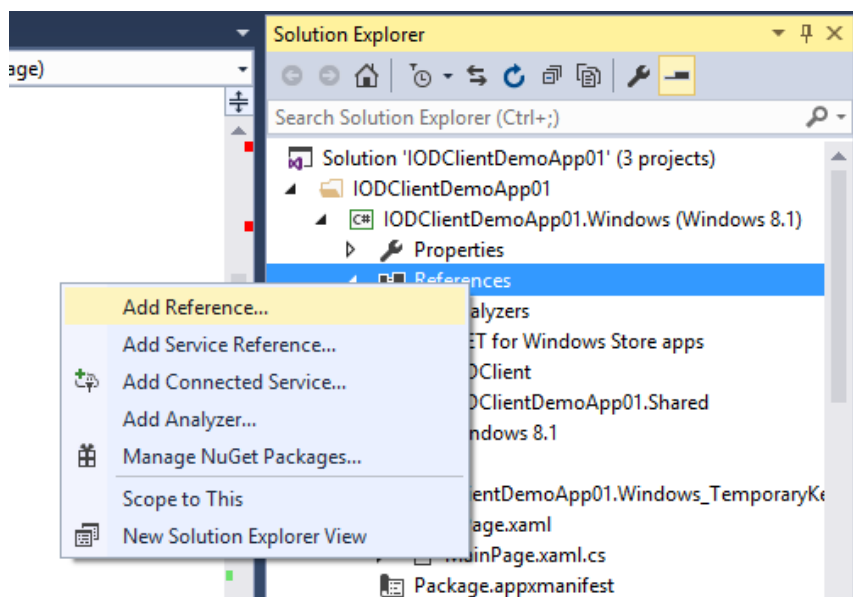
age)

Solution Explorer

Search Solution Explorer (Ctrl+;)

Solution 'IODClientDemoApp01' (3 projects)
IODClientDemoApp01
C# IODClientDemoApp01.Windows (Windows 8.1)
Properties
References
alyzers
ET for Windows Store apps
ODClient
ODClientDemoApp01.Shared
ndows 8.1
ientDemoApp01.Windows_TemporaryKe
age.xaml
inPage.xaml.cs
Package.appxmanifest

Add Reference...
Add Service Reference...
Add Connected Service...
Add Analyzer...
Manage NuGet Packages...
Scope to This
New Solution Explorer View